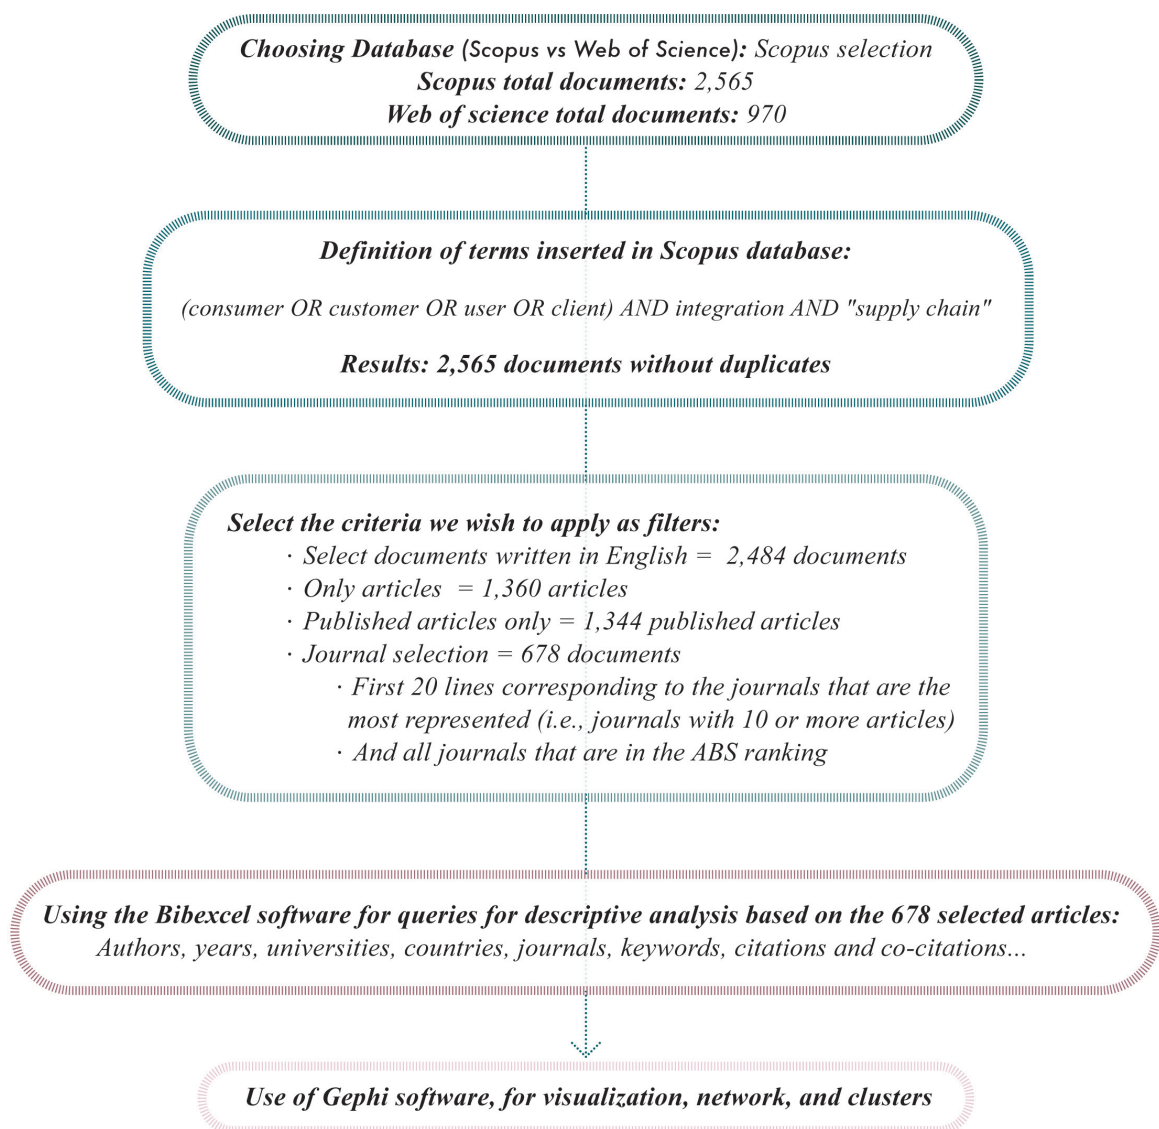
Choosing Database (Scopus vs Web of Science): Scopus selection
Scopus total documents: 2,565
Web of science total documents: 970

Definition of terms inserted in Scopus database:

(consumer OR customer OR user OR client) AND integration AND "supply chain"

Results: 2,565 documents without duplicates

Select the criteria we wish to apply as filters:
· Select documents written in English = 2,484 documents
· Only articles = 1,360 articles
· Published articles only = 1,344 published articles
· Journal selection = 678 documents
· First 20 lines corresponding to the journals that are the most represented (i.e., journals with 10 or more articles)
· And all journals that are in the ABS ranking

Using the Bibexcel software for queries for descriptive analysis based on the 678 selected articles:
Authors, years, universities, countries, journals, keywords, citations and co-citations...

Use of Gephi software, for visualization, network, and clusters